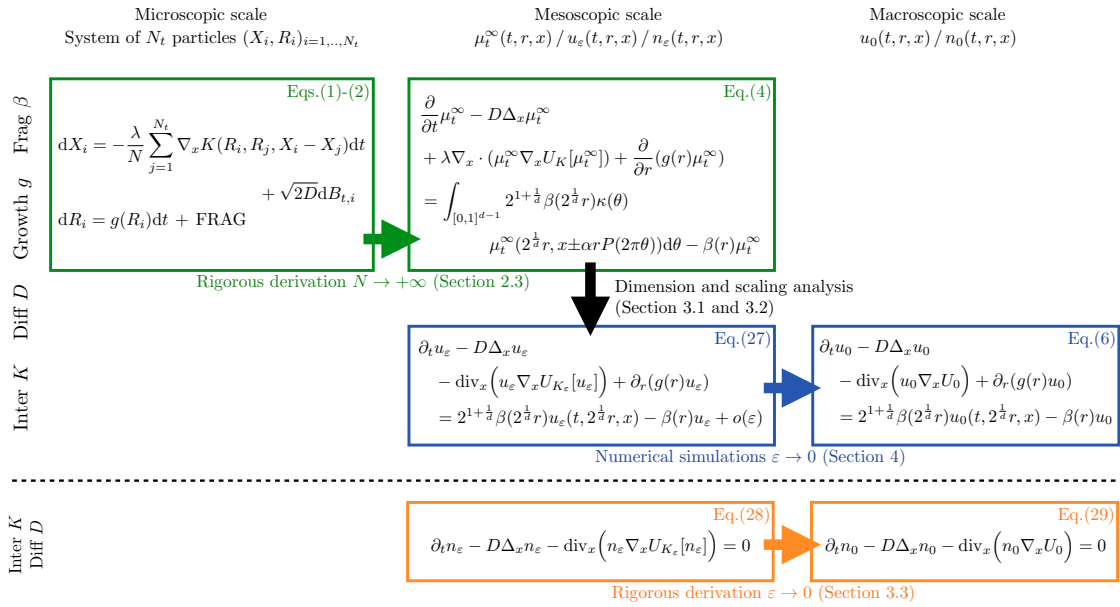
Microscopic scale
System of $N_t$ particles $(X_i, R_i)_{i=1,\dots,N_t}$

Mesoscopic scale
$\mu_t^\infty(t,r,x) \,/\, u_\varepsilon(t,r,x) \,/\, n_\varepsilon(t,r,x)$

Macroscopic scale
$u_0(t,r,x) \,/\, n_0(t,r,x)$

Frag $\beta$

Growth $g$

Diff $D$

Inter $K$

Eqs.(1)-(2)

$\mathrm{d}X_i = -\frac{\lambda}{N}\sum_{j=1}^{N_t} \nabla_x K(R_i, R_j, X_i - X_j)\mathrm{d}t + \sqrt{2D}\mathrm{d}B_{t,i}$

$\mathrm{d}R_i = g(R_i)\mathrm{d}t$ + FRAG

Eq.(4)

$\frac{\partial}{\partial t}\mu_t^\infty - D\Delta_x \mu_t^\infty + \lambda \nabla_x \cdot (\mu_t^\infty \nabla_x U_K[\mu_t^\infty]) + \frac{\partial}{\partial r}(g(r)\mu_t^\infty) = \int_{[0,1]^{d-1}} 2^{1+\frac{1}{d}}\beta(2^{\frac{1}{d}}r)\kappa(\theta) \mu_t^\infty(2^{\frac{1}{d}}r, x \pm \alpha r P(2\pi\theta))\mathrm{d}\theta - \beta(r)\mu_t^\infty$

Rigorous derivation $N \to +\infty$ (Section 2.3)

Dimension and scaling analysis (Section 3.1 and 3.2)

Eq.(27)

$\partial_t u_\varepsilon - D\Delta_x u_\varepsilon - \mathrm{div}_x\left(u_\varepsilon \nabla_x U_{K_\varepsilon}[u_\varepsilon]\right) + \partial_r(g(r)u_\varepsilon) = 2^{1+\frac{1}{d}}\beta(2^{\frac{1}{d}}r)u_\varepsilon(t, 2^{\frac{1}{d}}r, x) - \beta(r)u_\varepsilon + o(\varepsilon)$

Eq.(6)

$\partial_t u_0 - D\Delta_x u_0 - \mathrm{div}_x\left(u_0 \nabla_x U_0\right) + \partial_r(g(r)u_0) = 2^{1+\frac{1}{d}}\beta(2^{\frac{1}{d}}r)u_0(t, 2^{\frac{1}{d}}r, x) - \beta(r)u_0$

Numerical simulations $\varepsilon \to 0$ (Section 4)

Inter $K$
Diff $D$

Eq.(28)

$\partial_t n_\varepsilon - D\Delta_x n_\varepsilon - \mathrm{div}_x\left(n_\varepsilon \nabla_x U_{K_\varepsilon}[n_\varepsilon]\right) = 0$

Eq.(29)

$\partial_t n_0 - D\Delta_x n_0 - \mathrm{div}_x\left(n_0 \nabla_x U_0\right) = 0$

Rigorous derivation $\varepsilon \to 0$ (Section 3.3)